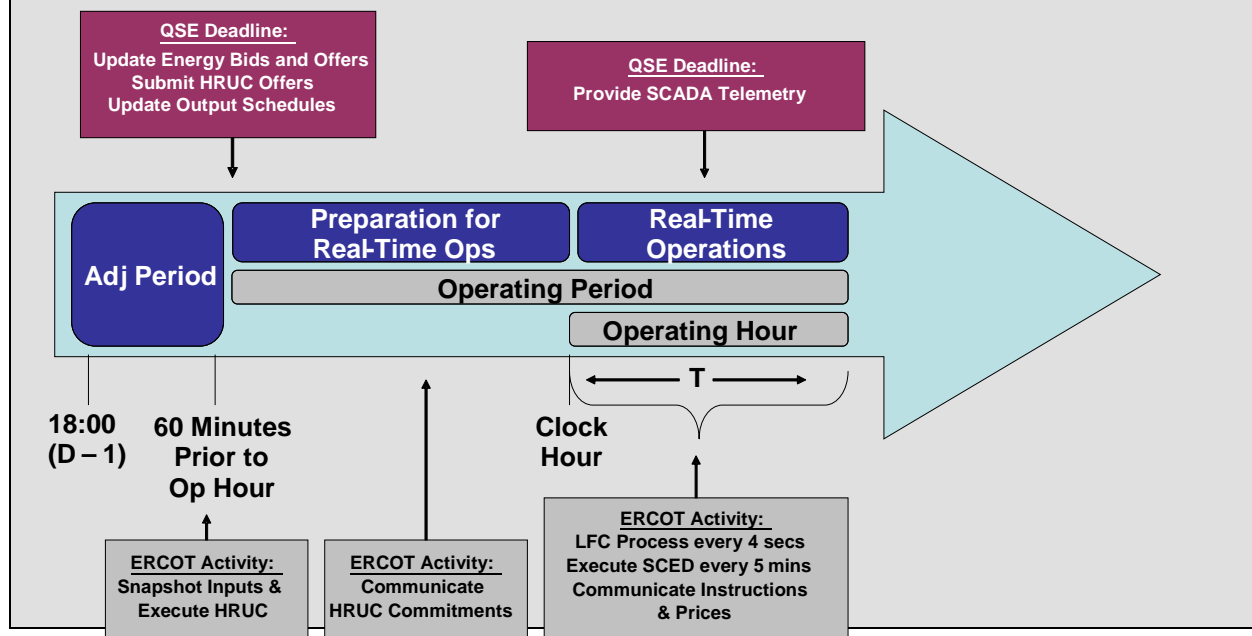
QSE Deadline:
Update Energy Bids and Offers
Submit HRUC Offers
Update Output Schedules

QSE Deadline:
Provide SCADA Telemetry

Adj Period

Preparation for Real-Time Ops

Real-Time Operations

Operating Period

Operating Hour

T

18:00 (D – 1)

60 Minutes Prior to Op Hour

Clock Hour

ERCOT Activity:
Snapshot Inputs & Execute HRUC

ERCOT Activity:
Communicate HRUC Commitments

ERCOT Activity:
LFC Process every 4 secs
Execute SCED every 5 mins
Communicate Instructions & Prices